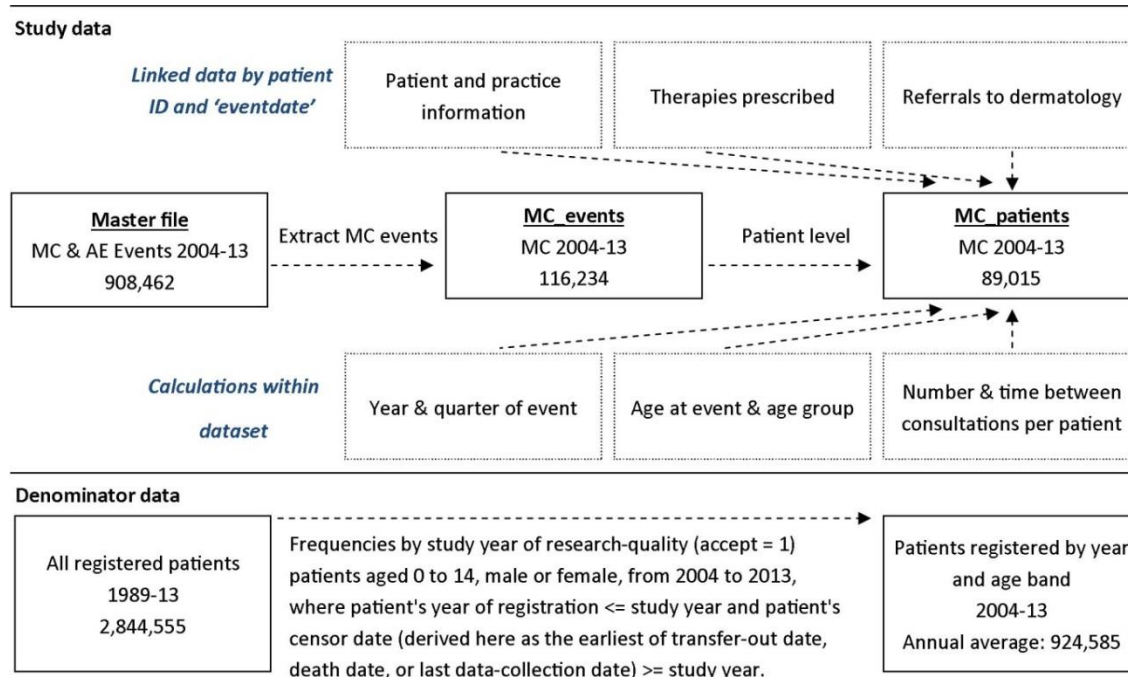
Study data

Linked data by patient ID and 'eventdate'

Patient and practice information

Therapies prescribed

Referrals to dermatology

Master file
MC & AE Events 2004-13
908,462

Extract MC events

MC_events
MC 2004-13
116,234

Patient level

MC_patients
MC 2004-13
89,015

Calculations within dataset

Year & quarter of event

Age at event & age group

Number & time between consultations per patient

Denominator data

All registered patients
1989-13
2,844,555

Frequencies by study year of research-quality (accept = 1) patients aged 0 to 14, male or female, from 2004 to 2013, where patient's year of registration <= study year and patient's censor date (derived here as the earliest of transfer-out date, death date, or last data-collection date) >= study year.

Patients registered by year and age band
2004-13
Annual average: 924,585